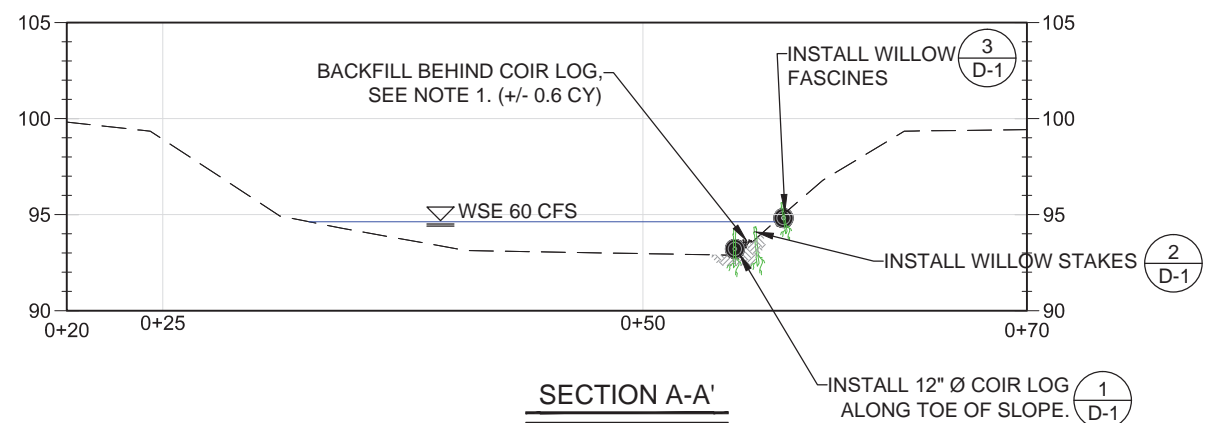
105
105
100
100
95
95
90
90
0+20
0+25
0+50
0+70

BACKFILL BEHIND COIR LOG, SEE NOTE 1. (+/- 0.6 CY)

INSTALL WILLOW FASCINES $\frac{3}{D\text{-}1}$

WSE 60 CFS

INSTALL WILLOW STAKES $\frac{2}{D\text{-}1}$

INSTALL 12" Ø COIR LOG ALONG TOE OF SLOPE. $\frac{1}{D\text{-}1}$

SECTION A-A'